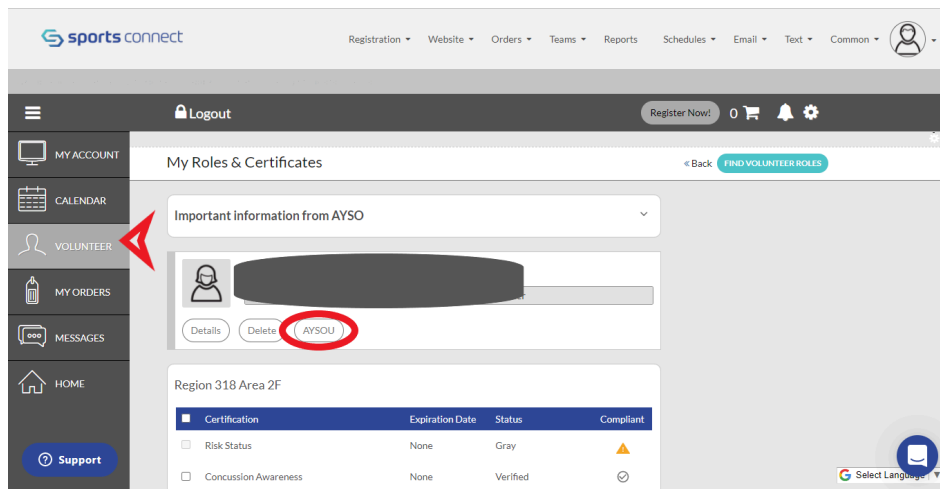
sports connect

Registration ▾ Website ▾ Orders ▾ Teams ▾ Reports Schedules ▾ Email ▾ Text ▾ Common ▾

Logout

Register Now! 0

MY ACCOUNT

CALENDAR

VOLUNTEER

MY ORDERS

MESSAGES

HOME

Support

My Roles & Certificates

« Back FIND VOLUNTEER ROLES

Important information from AYSO

Details Delete AYSOU

Region 318 Area 2F

| Certification | Expiration Date | Status | Compliant |
|---|---|---|---|
| Risk Status | None | Gray | ⚠ |
| Concussion Awareness | None | Verified | ✓ |

Select Language